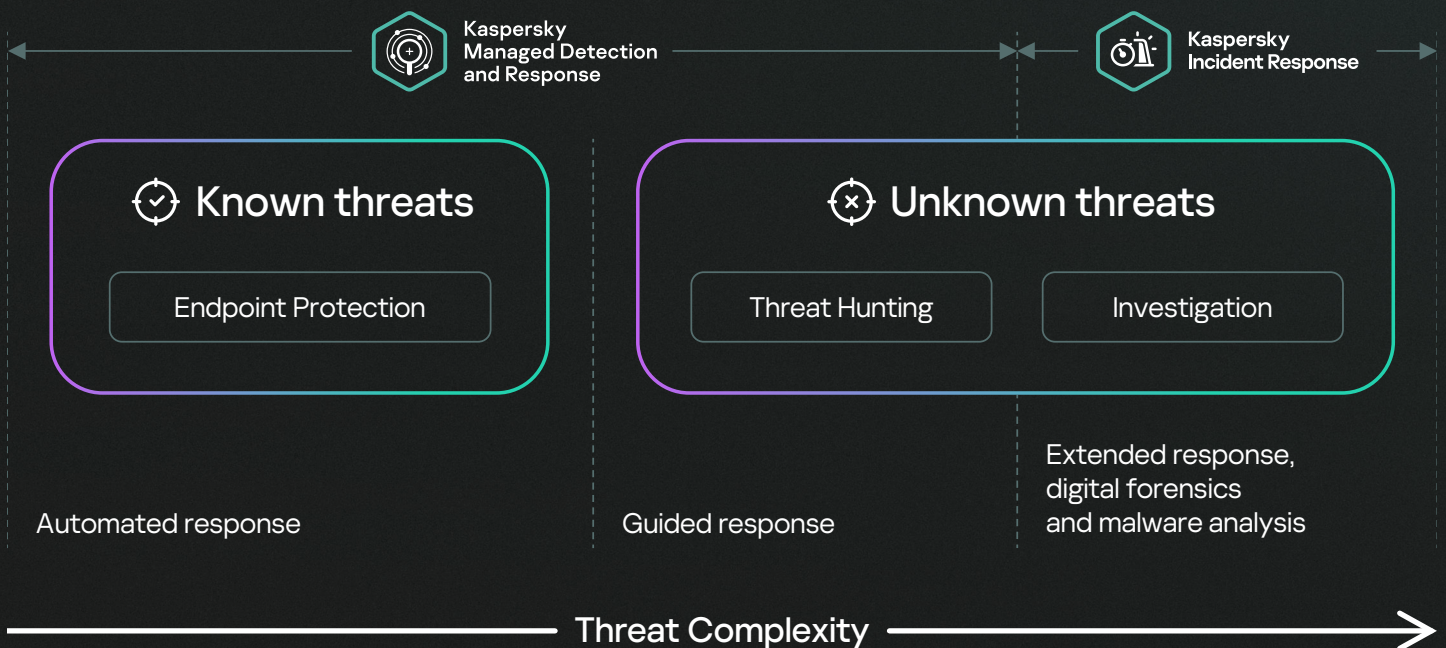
Kaspersky Managed Detection and Response

Kaspersky Incident Response

Known threats

Endpoint Protection

Unknown threats

Threat Hunting

Investigation

Automated response

Guided response

Extended response, digital forensics and malware analysis

Threat Complexity